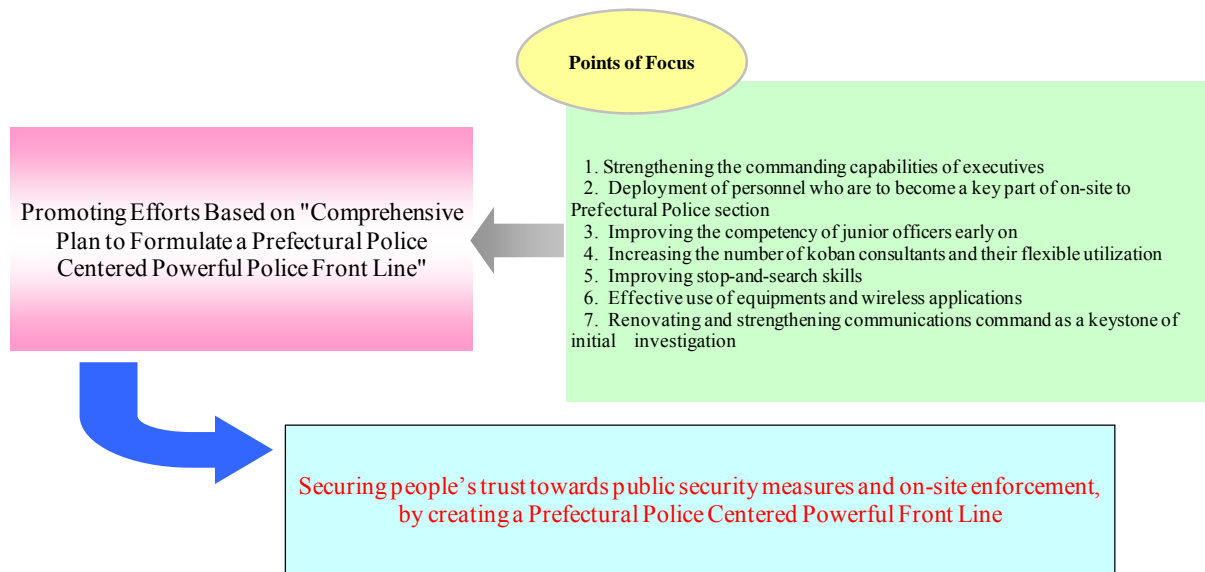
Points of Focus

Promoting Efforts Based on "Comprehensive Plan to Formulate a Prefectural Police Centered Powerful Police Front Line"

1. Strengthening the commanding capabilities of executives
2. Deployment of personnel who are to become a key part of on-site to Prefectural Police section
3. Improving the competency of junior officers early on
4. Increasing the number of koban consultants and their flexible utilization
5. Improving stop-and-search skills
6. Effective use of equipments and wireless applications
7. Renovating and strengthening communications command as a keystone of initial investigation

Securing people's trust towards public security measures and on-site enforcement, by creating a Prefectural Police Centered Powerful Front Line